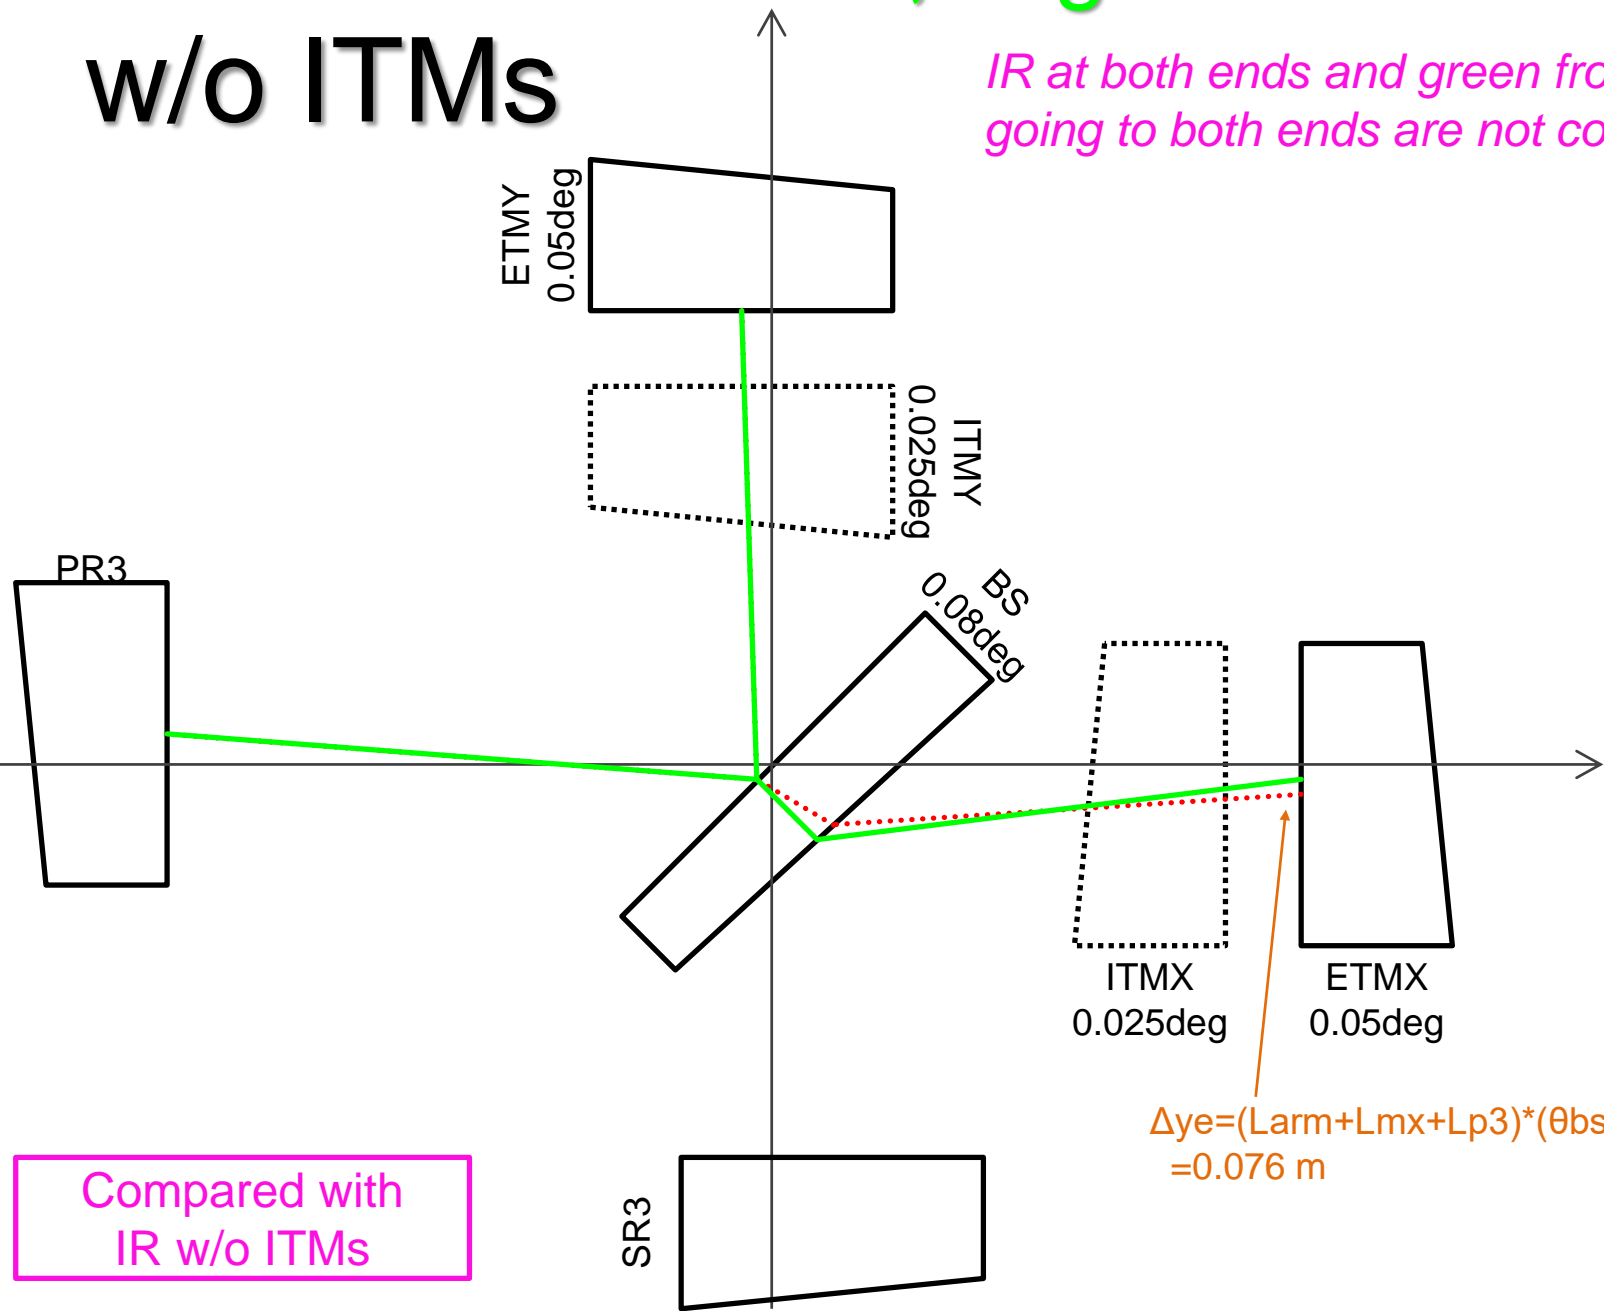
w/o ITMs

IR at both ends and green fro
going to both ends are not co

ETMY
0.05deg

ITMY
0.025deg

PR3

BS
0.08deg

ITMX
0.025deg

ETMX
0.05deg

Δye=(Larm+Lmx+Lp3)*(θbs
=0.076 m

Compared with
IR w/o ITMs

SR3